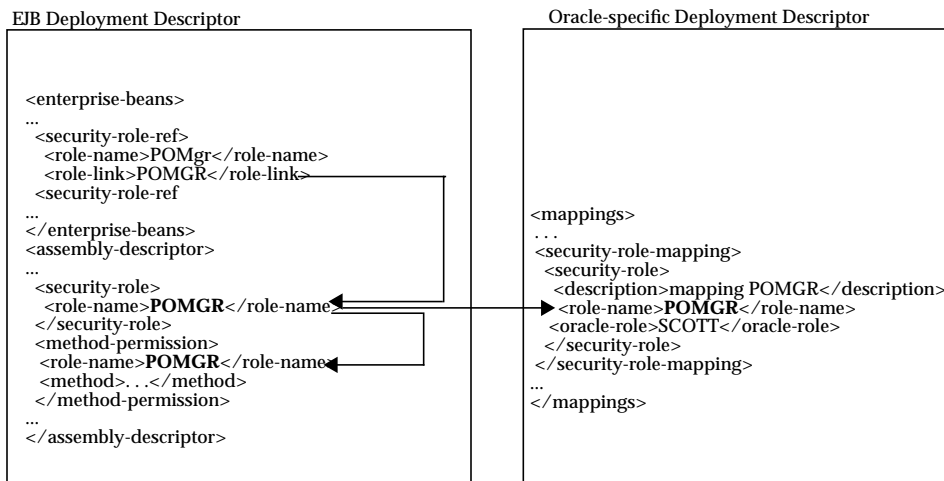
EJB Deployment Descriptor

<enterprise-beans>
...
<security-role-ref>
<role-name>POMgr</role-name>
<role-link>POMGR</role-link>
<security-role-ref
...
</enterprise-beans>
<assembly-descriptor>
...
<security-role>
<role-name>**POMGR**</role-name>
</security-role>
<method-permission>
<role-name>**POMGR**</role-name>
<method>. . .</method>
</method-permission>
...
</assembly-descriptor>

Oracle-specific Deployment Descriptor

<mappings>
. . .
<security-role-mapping>
<security-role>
<description>mapping POMGR</description>
<role-name>**POMGR**</role-name>
<oracle-role>SCOTT</oracle-role>
</security-role>
</security-role-mapping>
...
</mappings>